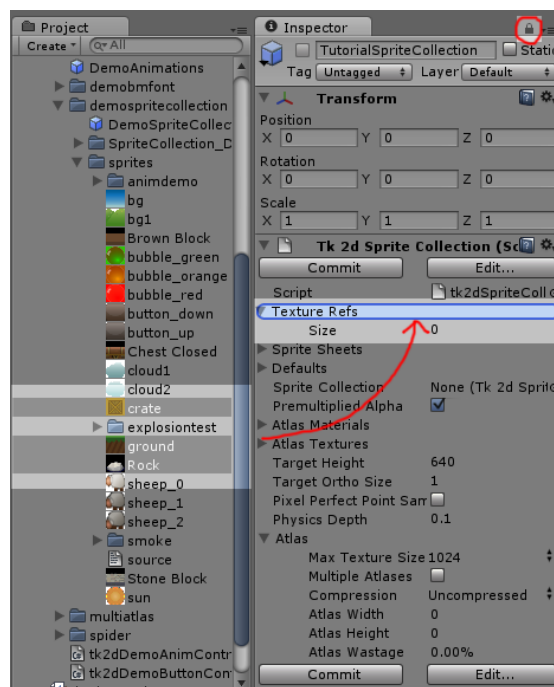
Project

Create ▾ All

DemoAnimations
demobmfont
demospritecollection
DemoSpriteCollec
SpriteCollection_D
sprites
animdemo
bg
bg1
Brown Block
bubble_green
bubble_orange
bubble_red
button_down
button_up
Chest Closed
cloud1
cloud2
crate
explosiontest
ground
Rock
sheep_0
sheep_1
sheep_2
smoke
source
Stone Block
sun
multiatlas
spider
tk2dDemoAnimContr
tk2dDemoButtonCon

Inspector

TutorialSpriteCollection Static

Tag Untagged Layer Default

Transform

Position
X 0 Y 0 Z 0

Rotation
X 0 Y 0 Z 0

Scale
X 1 Y 1 Z 1

Tk 2d Sprite Collection (Sc

Commit Edit...

Script tk2dSpriteColl

Texture Refs
Size 0

Sprite Sheets
Defaults
Sprite Collection None (Tk 2d Sprit
Premultiplied Alpha
Atlas Materials
Atlas Textures
Target Height 640
Target Ortho Size 1
Pixel Perfect Point Sam
Physics Depth 0.1
Atlas
Max Texture Size 1024
Multiple Atlases
Compression Uncompressed
Atlas Width 0
Atlas Height 0
Atlas Wastage 0.00%

Commit Edit...